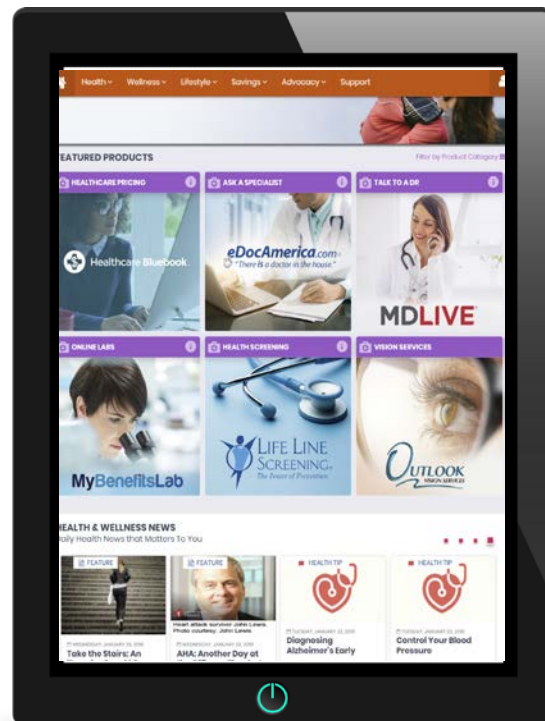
Health Wellness Lifestyle Savings Advocacy Support

EATURED PRODUCTS

Filter by Product Category

HEALTHCARE PRICING

ASK A SPECIALIST

TALK TO A DR

Healthcare Bluebook

eDocAmerica.com
"There is a doctor in the house."

MDLIVE

ONLINE LABS

HEALTH SCREENING

VISION SERVICES

MyBenefitsLab

LIFE LINE SCREENING
The Power of Prevention

OUTLOOK
VISION SERVICE

HEALTH & WELLNESS NEWS
Daily Health News that Matters To You

FEATURE

FEATURE

HEALTH TIP

HEALTH TIP

Heart attack survivor John Lewis. Photo courtesy: John Lewis

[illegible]

Take the Stairs: An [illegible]

AHA: Another Day at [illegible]

Diagnosing Alzheimer's Early

Control Your Blood Pressure